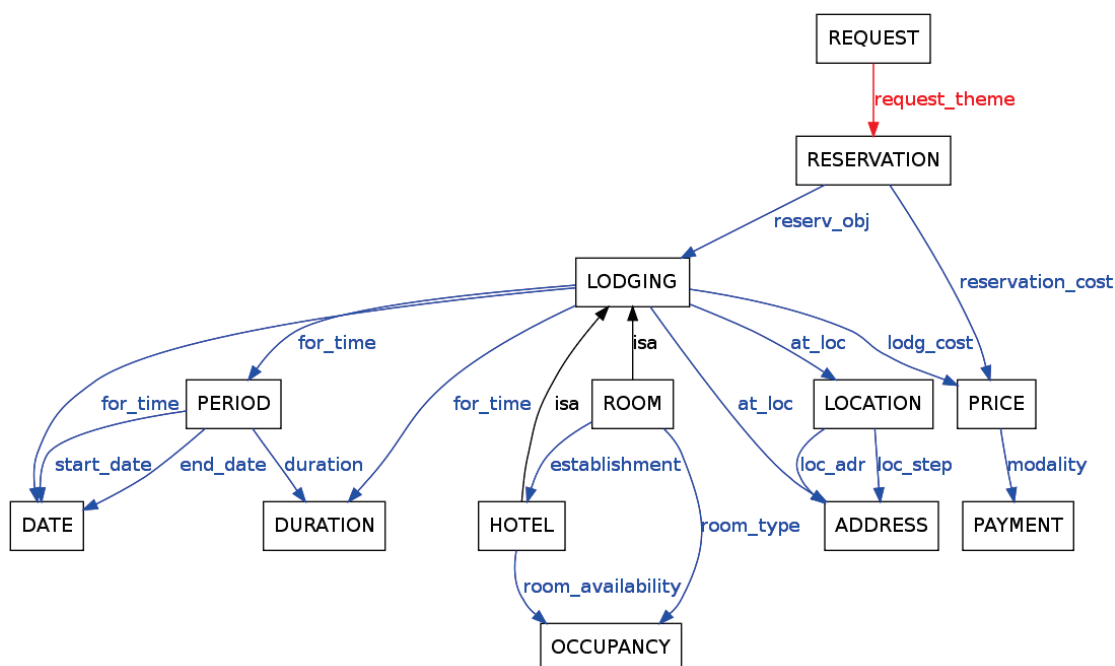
REQUEST
request_theme
RESERVATION
reserv_obj
reservation_cost
LODGING
for_time
for_time
for_time
isa
isa
at_loc
lodg_cost
PERIOD
ROOM
at_loc
LOCATION
PRICE
start_date
end_date
duration
establishment
loc_adr
loc_step
modality
DATE
DURATION
HOTEL
room_type
ADDRESS
PAYMENT
room_availability
OCCUPANCY